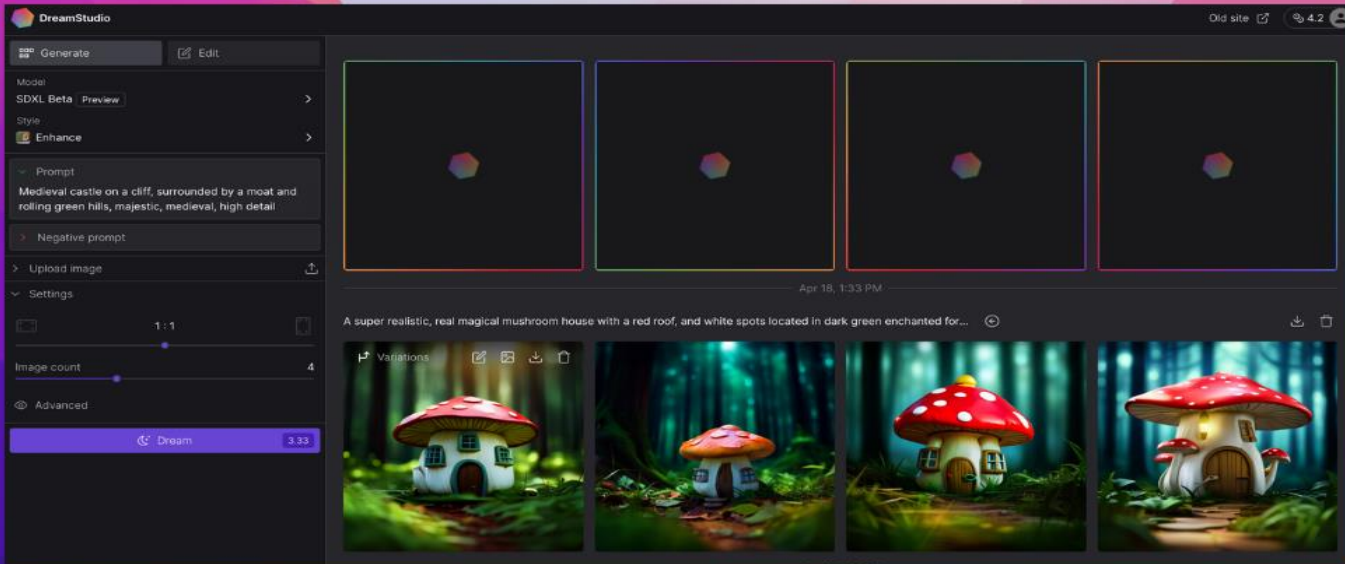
DreamStudio

Old site

4.2

Generate

Edit

Model

SDXL Beta Preview

Style

Enhance

Prompt

Medieval castle on a cliff, surrounded by a moat and rolling green hills, majestic, medieval, high detail

Negative prompt

Upload image

Settings

1 : 1

Image count

4

Advanced

Dream

3.33

Apr 18, 1:33 PM

A super realistic, real magical mushroom house with a red roof, and white spots located in dark green enchanted for...

Variations